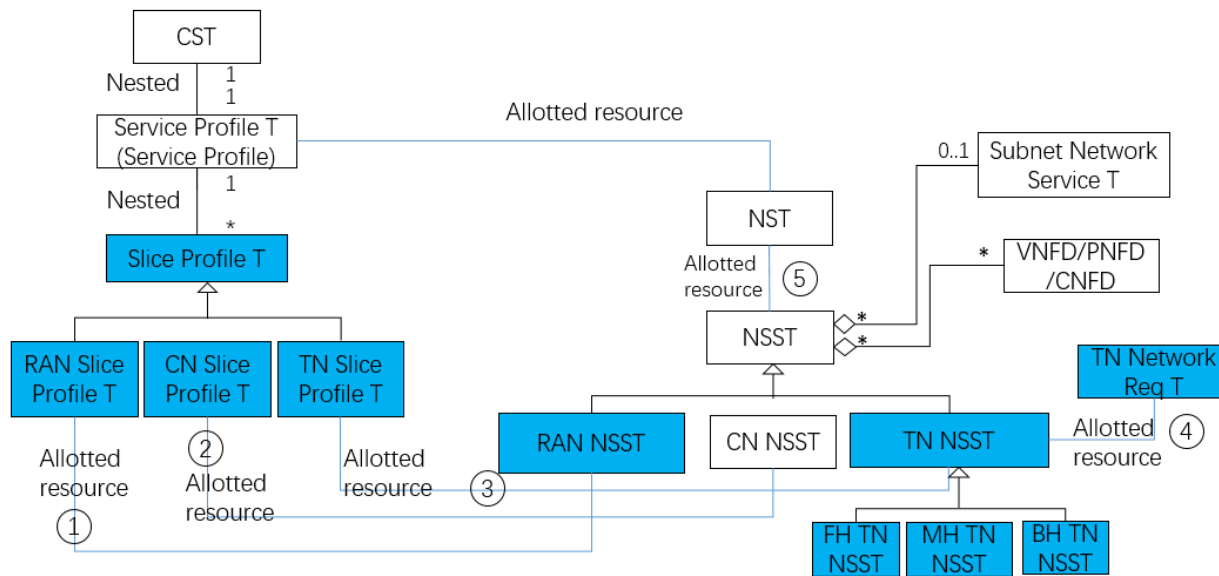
CST

Nested

1
1

Service Profile T
(Service Profile)

Allotted resource

1

Nested

*

Slice Profile T

0..1

Subnet Network Service T

NST

*

VNFD/PNFD /CNFD

Allotted resource

5

NSST

*
*

TN Network Req T

RAN Slice Profile T

CN Slice Profile T

TN Slice Profile T

RAN NSST

CN NSST

TN NSST

Allotted resource

4

Allotted resource

2

Allotted resource

Allotted resource

3

Allotted resource

1

FH TN NSST

MH TN NSST

BH TN NSST